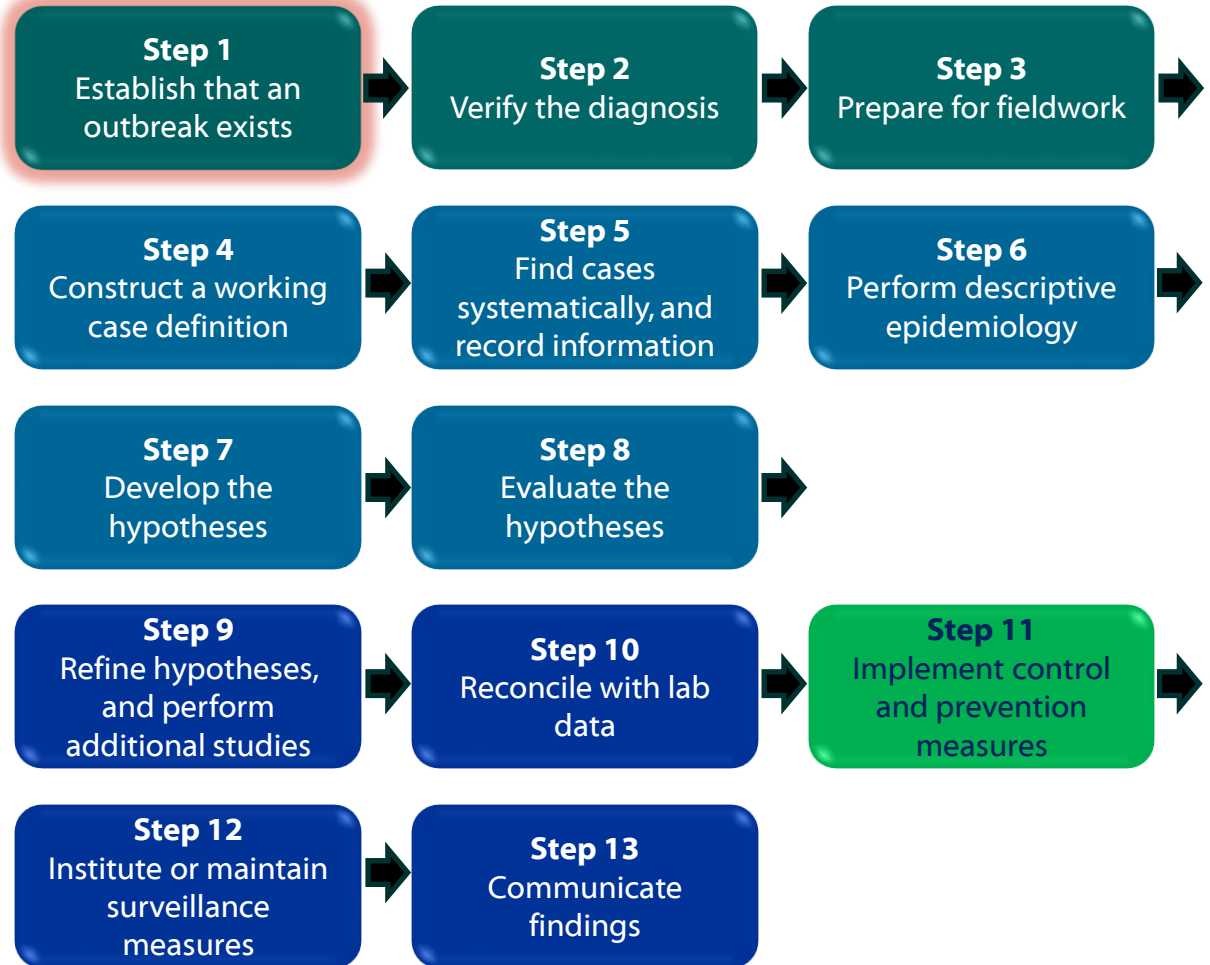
Step 1
Establish that an outbreak exists

Step 2
Verify the diagnosis

Step 3
Prepare for fieldwork

Step 4
Construct a working case definition

Step 5
Find cases systematically, and record information

Step 6
Perform descriptive epidemiology

Step 7
Develop the hypotheses

Step 8
Evaluate the hypotheses

Step 9
Refine hypotheses, and perform additional studies

Step 10
Reconcile with lab data

Step 11
Implement control and prevention measures

Step 12
Institute or maintain surveillance measures

Step 13
Communicate findings